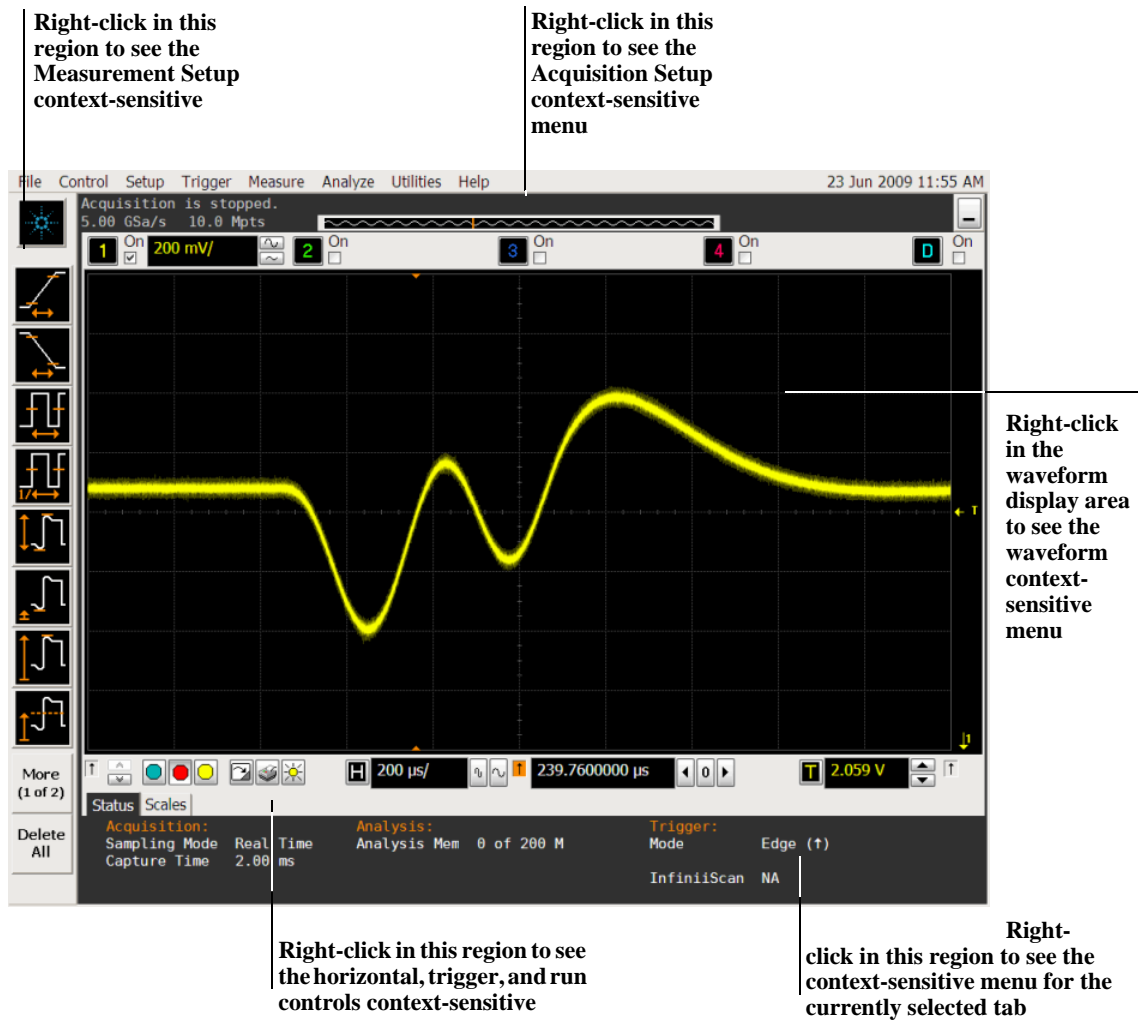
Right-click in this region to see the Measurement Setup context-sensitive

Right-click in this region to see the Acquisition Setup context-sensitive menu

File Control Setup Trigger Measure Analyze Utilities Help 23 Jun 2009 11:55 AM

Acquisition is stopped.
5.00 GSa/s 10.0 Mpts

1 On 200 mV/ 2 On 3 On 4 On D On

Right-click in the waveform display area to see the waveform context-sensitive menu

T

1

More (1 of 2)

Delete All

H 200 µs/ 239.7600000 µs 0 T 2.059 V

Status Scales

Acquisition:
Sampling Mode Real Time
Capture Time 2.00 ms

Analysis:
Analysis Mem 0 of 200 M

Trigger:
Mode Edge (↑)
InfiniiScan NA

Right-click in this region to see the horizontal, trigger, and run controls context-sensitive

Right-click in this region to see the context-sensitive menu for the currently selected tab